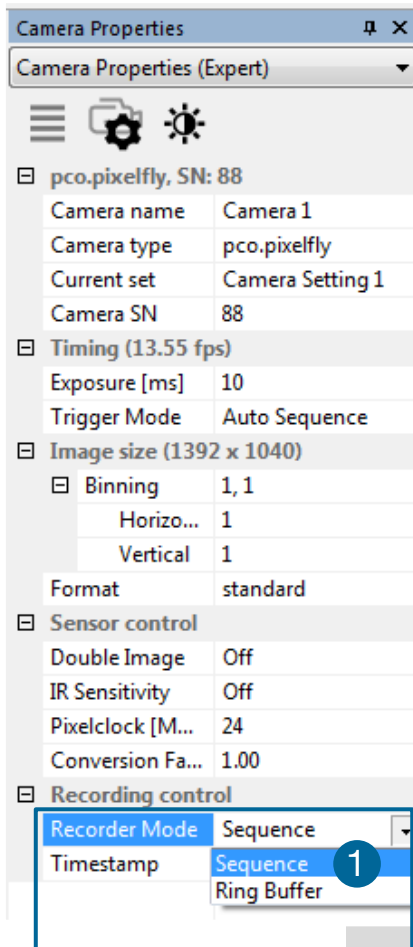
Camera Properties

Camera Properties (Expert)

pco.pixelfly, SN: 88

| | |
|---|---|
| Camera name | Camera 1 |
| Camera type | pco.pixelfly |
| Current set | Camera Setting 1 |
| Camera SN | 88 |

Timing (13.55 fps)

| | |
|---|---|
| Exposure [ms] | 10 |
| Trigger Mode | Auto Sequence |

Image size (1392 x 1040)

| | |
|---|---|
| Binning | 1, 1 |
| Horizo... | 1 |
| Vertical | 1 |
| Format | standard |

Sensor control

| | |
|---|---|
| Double Image | Off |
| IR Sensitivity | Off |
| Pixelclock [M... | 24 |
| Conversion Fa... | 1.00 |

Recording control

| | |
|---|---|
| Recorder Mode | Sequence |
| Timestamp | |

Sequence
Ring Buffer

1